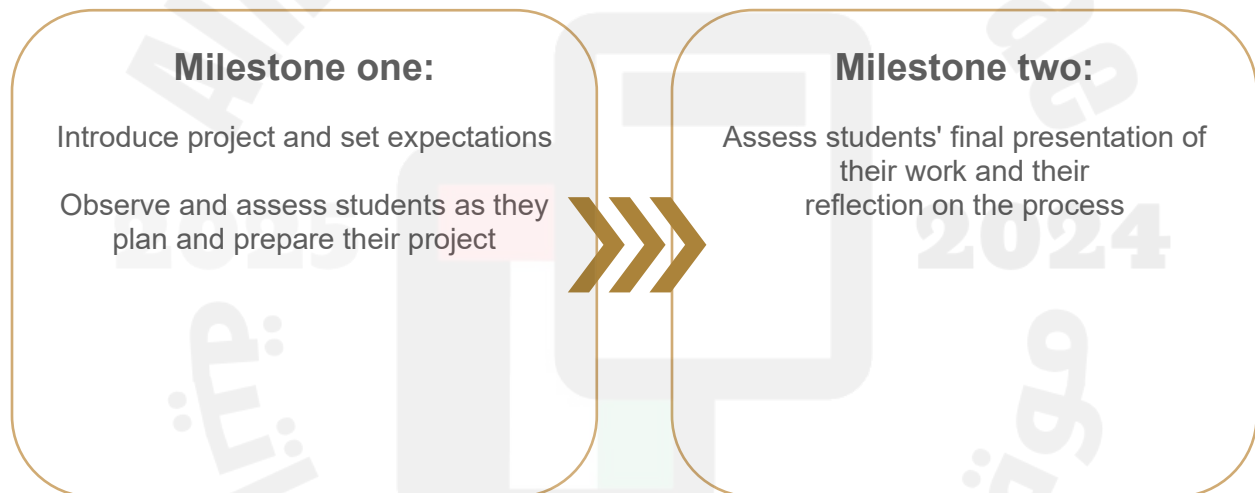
Milestone one:

Introduce project and set expectations

Observe and assess students as they plan and prepare their project

Milestone two:

Assess students' final presentation of their work and their reflection on the process